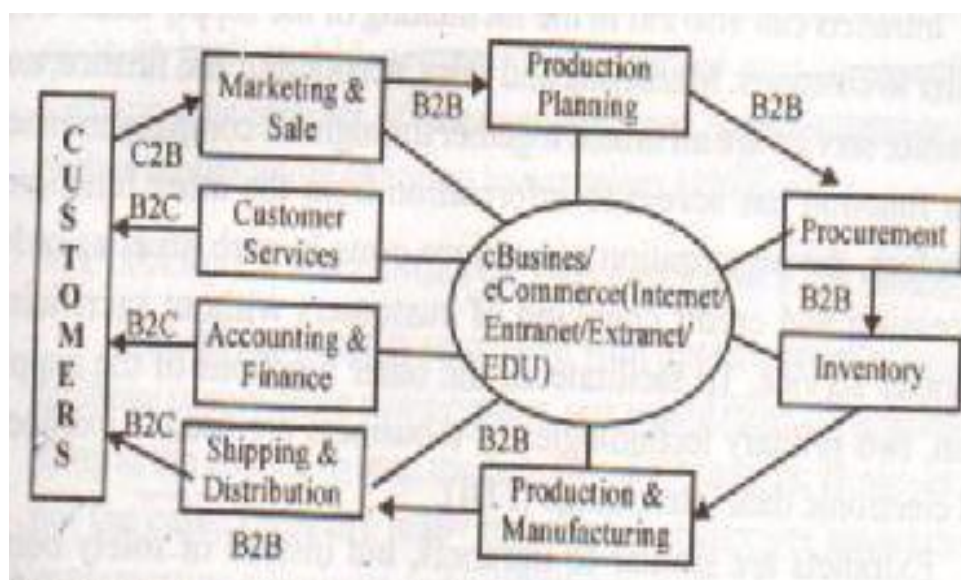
CUSTOMERS

C2B

Marketing & Sale

B2B

Production Planning

B2B

B2C

Customer Services

Procurement

B2B

cBusines/ eCommerce(Internet/ Entranet/Extranet/ EDU)

B2C

Accounting & Finance

Inventory

B2C

Shipping & Distribution

B2B

B2B

Production & Manufacturing